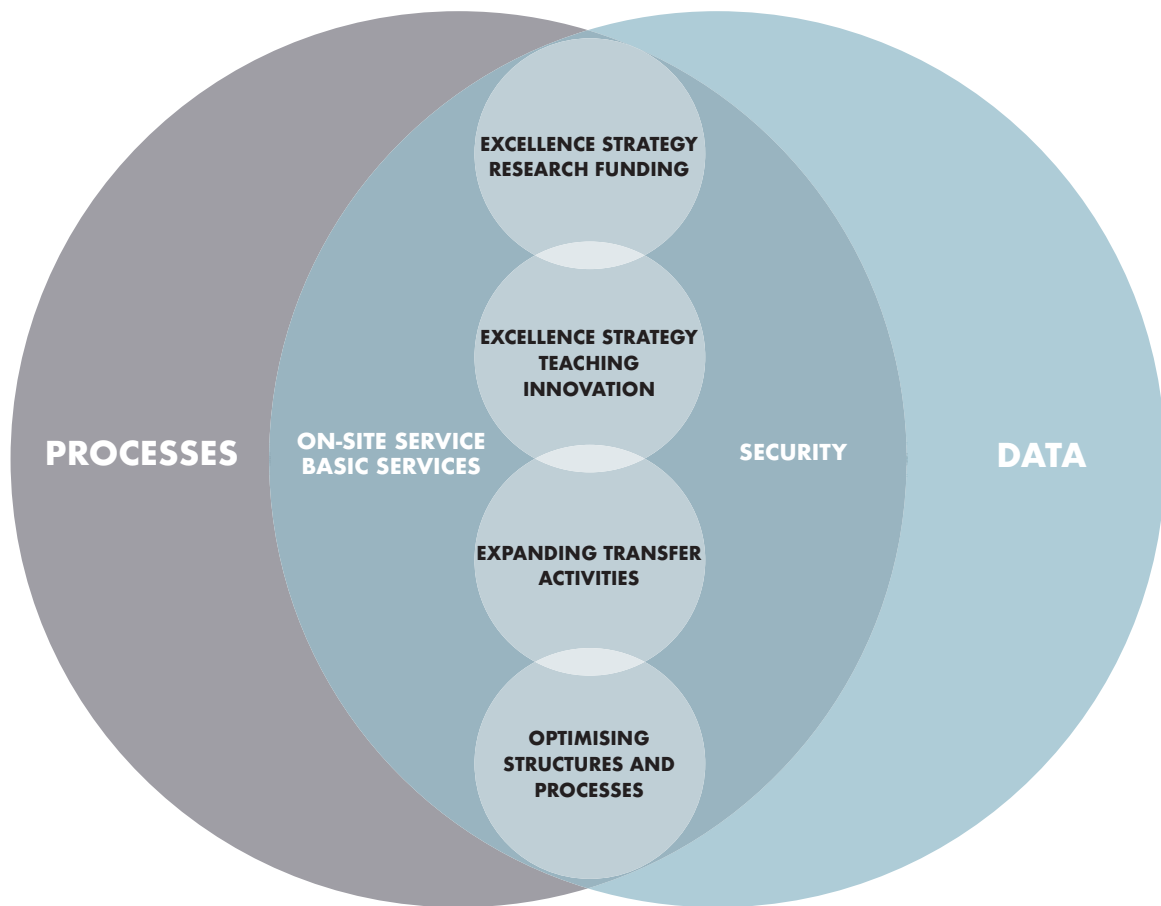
EXCELLENCE STRATEGY
RESEARCH FUNDING

EXCELLENCE STRATEGY
TEACHING
INNOVATION

PROCESSES

ON-SITE SERVICE
BASIC SERVICES

SECURITY

DATA

EXPANDING TRANSFER
ACTIVITIES

OPTIMISING
STRUCTURES AND
PROCESSES